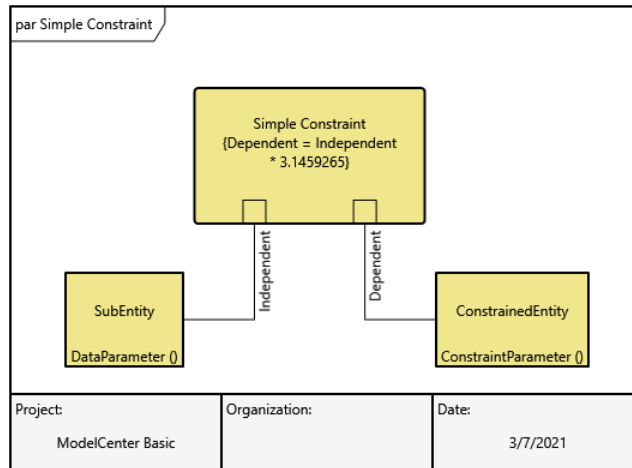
par Simple Constraint

Simple Constraint
{Dependent = Independent * 3.1459265}

Independent

Dependent

SubEntity

DataParameter ()

ConstrainedEntity

ConstraintParameter ()

| Project: | Organization: | Date: |
|---|---|---|
| ModelCenter Basic | | 3/7/2021 |